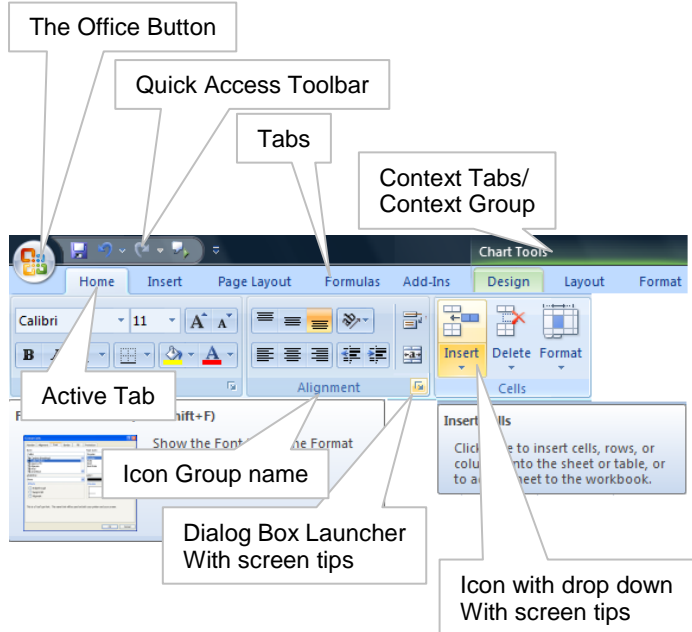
The Office Button

Quick Access Toolbar

Tabs

Context Tabs/ Context Group

Chart Tools

Home Insert Page Layout Formulas Add-Ins Design Layout Format

Calibri 11 A A

B

Active Tab

Alignment

Insert Delete Format

Cells

F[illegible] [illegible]hift+F)

Show the Font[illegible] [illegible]he Format

Icon Group name

Insert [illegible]ells

Click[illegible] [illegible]e to insert cells, rows, or colu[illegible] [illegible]nto the sheet or table, or to a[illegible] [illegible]heet to the workbook.

Dialog Box Launcher With screen tips

Icon with drop down With screen tips